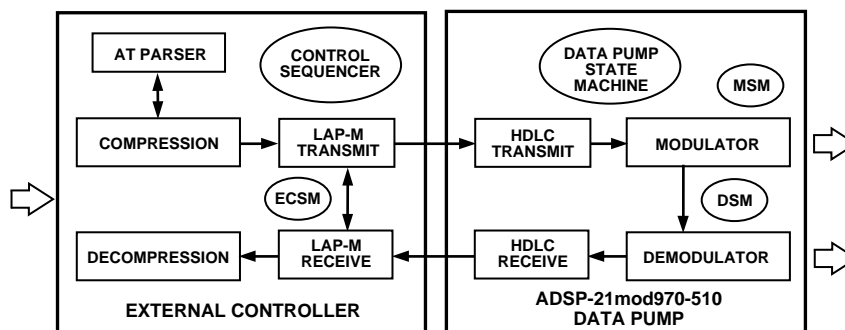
AT PARSER

CONTROL SEQUENCER

COMPRESSION

LAP-M TRANSMIT

ECSM

DECOMPRESSION

LAP-M RECEIVE

EXTERNAL CONTROLLER

DATA PUMP STATE MACHINE

MSM

HDLC TRANSMIT

MODULATOR

DSM

HDLC RECEIVE

DEMODULATOR

ADSP-21mod970-510 DATA PUMP